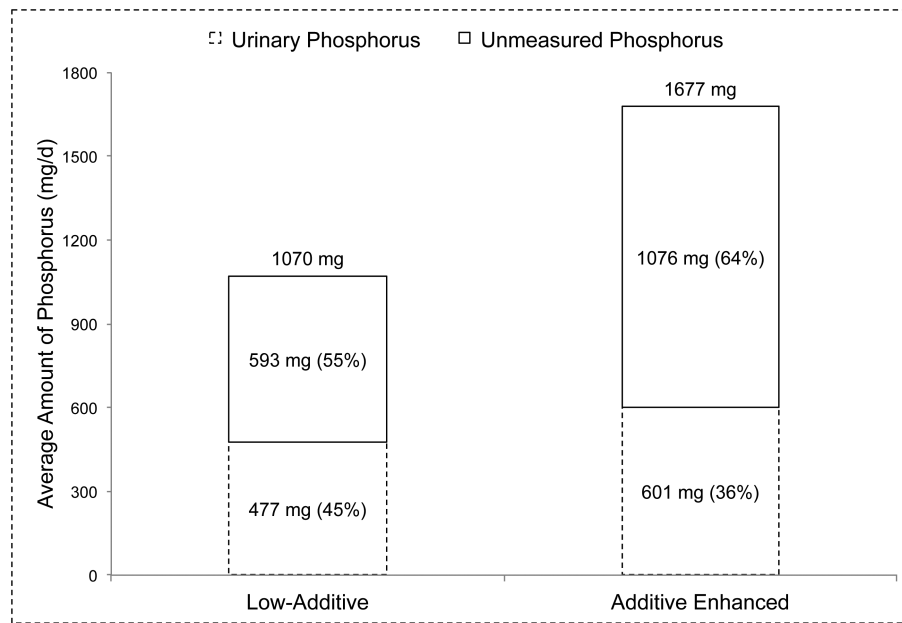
Urinary Phosphorus Unmeasured Phosphorus

Average Amount of Phosphorus (mg/d)

1800
1500
1200
900
600
300
0

1070 mg
593 mg (55%)
477 mg (45%)

1677 mg
1076 mg (64%)
601 mg (36%)

Low-Additive
Additive Enhanced